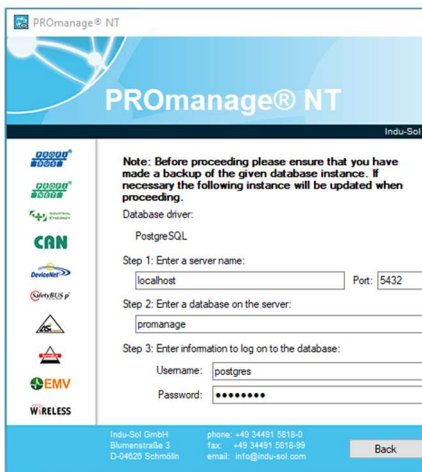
PROmanage® NT

PROmanage® NT

Indu-Sol

CAN

DeviceNet

SafetyBUS p

EMV

WIRELESS

Note: Before proceeding please ensure that you have made a backup of the given database instance. If necessary the following instance will be updated when proceeding.

Database driver:

PostgreSQL

Step 1: Enter a server name:

localhost

Port: 5432

Step 2: Enter a database on the server:

promanage

Step 3: Enter information to log on to the database:

Username: postgres

Password: ••••••••

Indu-Sol GmbH
Blumenstraße 3
D-04626 Schmölln

phone: +49 34491 5818-0
fax: +49 34491 5818-99
email: info@indu-sol.com

Back